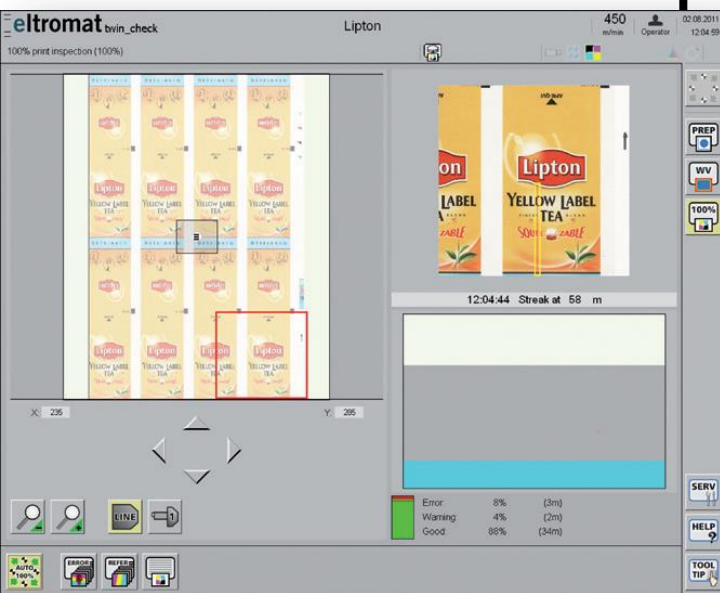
eltromat twin_check
Lipton
450 m/min
Operator
02.08.2011 12:04:59
100% print inspection (100%)

Lipton
YELLOW LABEL TEA

Lipton
YELLOW LABEL TEA

12:04:44 Streak at 58 m

X: 235
Y: 285

Error 8% (3m)
Warning 4% (2m)
Good 88% (34m)

PREP
WV
100%
SERV
HELP
TOOL TIP
LINE
AUTO 100%
ERROR
REFER